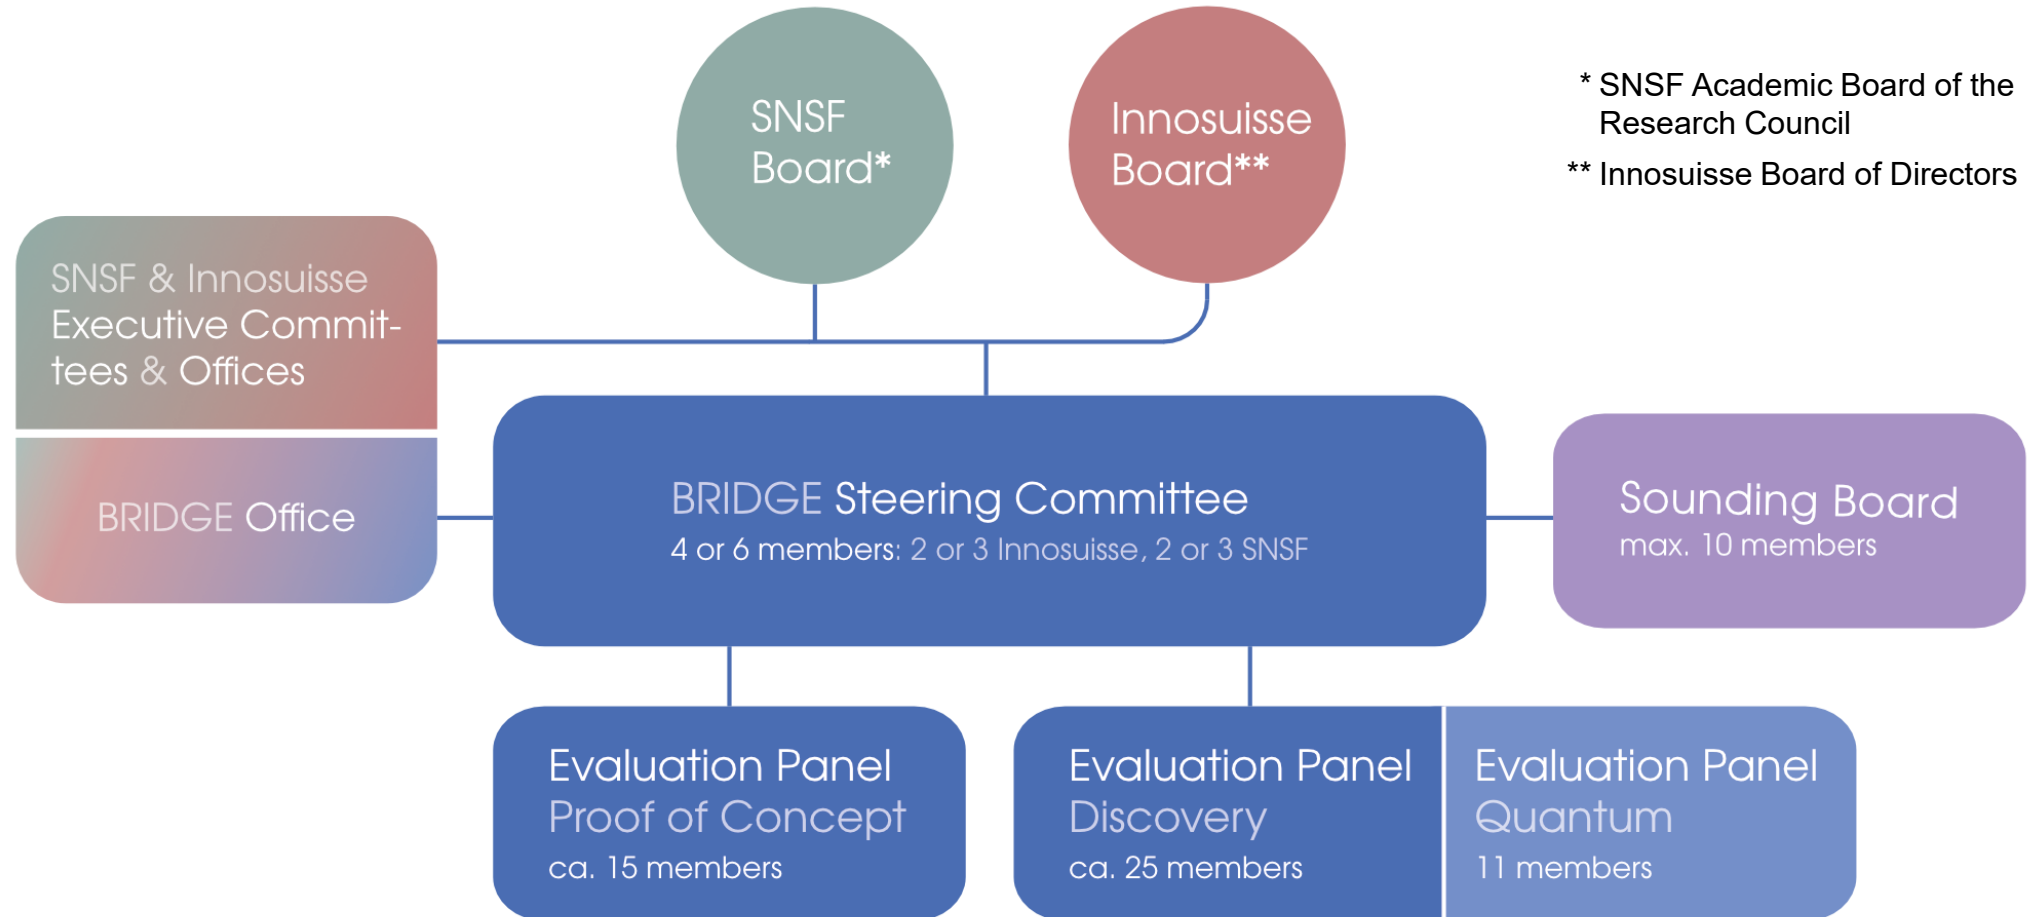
SNSF Board*

Innosuisse Board**

* SNSF Academic Board of the Research Council

** Innosuisse Board of Directors

SNSF & Innosuisse Executive Committees & Offices

BRIDGE Office

BRIDGE Steering Committee
4 or 6 members: 2 or 3 Innosuisse, 2 or 3 SNSF

Sounding Board
max. 10 members

Evaluation Panel
Proof of Concept
ca. 15 members

Evaluation Panel
Discovery
ca. 25 members

Evaluation Panel
Quantum
11 members